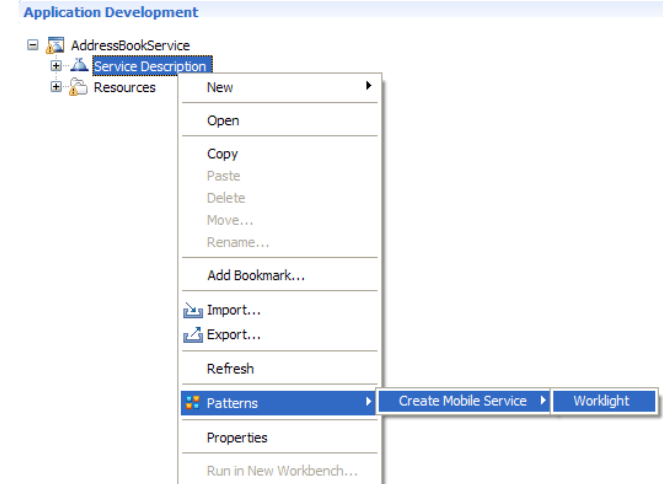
Application Development

AddressBookService
Service Description
Resources

New
Open
Copy
Paste
Delete
Move...
Rename...
Add Bookmark...
Import...
Export...
Refresh
Patterns
Properties
Run in New Workbench...

Create Mobile Service
Worklight